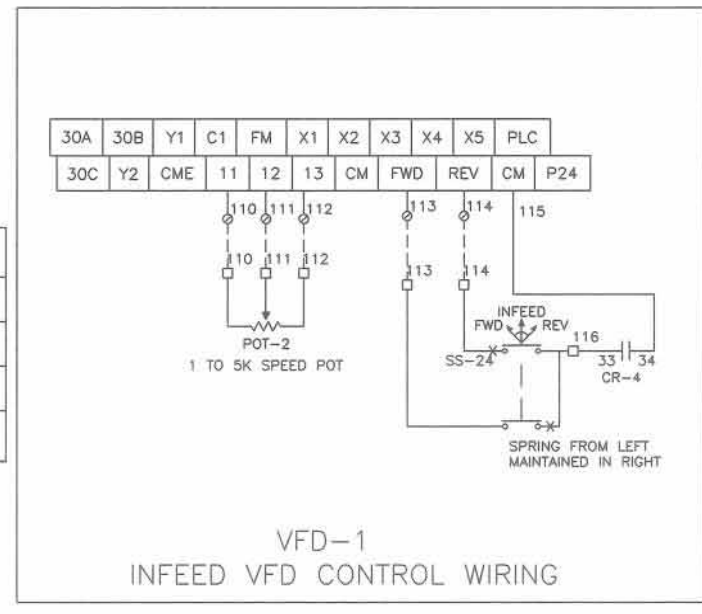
| 30A | 30B | Y1 | C1 | FM | X1 | X2 | X3 | X4 | X5 | PLC |
|---|---|---|---|---|---|---|---|---|---|---|

| 30C | Y2 | CME | 11 | 12 | 13 | CM | FWD | REV | CM | P24 |
|---|---|---|---|---|---|---|---|---|---|---|

110 111 112 113 114 115

110 111 112 113 114

POT-2
1 TO 5K SPEED POT

INFEED
FWD REV
SS-24
116
33 34
CR-4

SPRING FROM LEFT
MAINTAINED IN RIGHT

VFD-1
INFEED VFD CONTROL WIRING